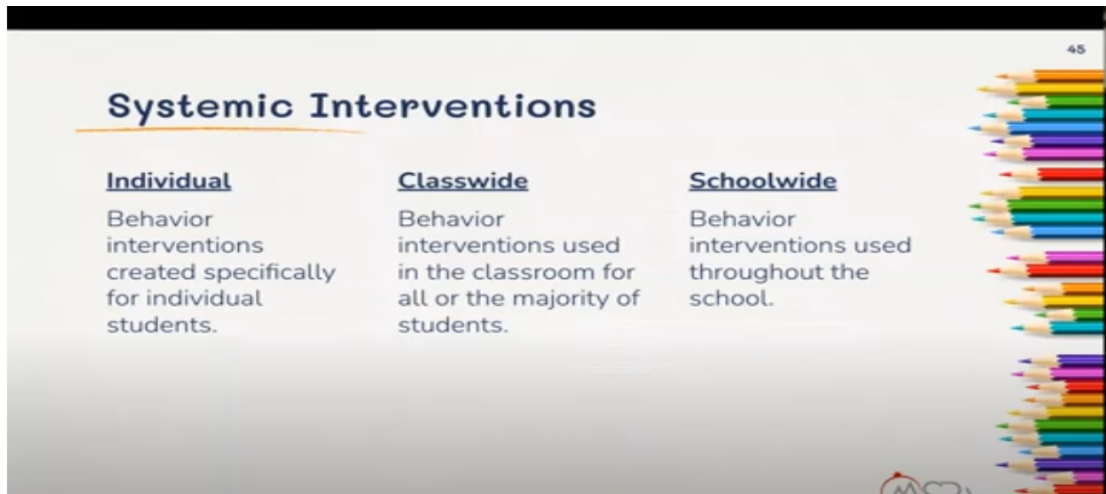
45

Systemic Interventions

Individual

Behavior interventions created specifically for individual students.

Classwide

Behavior interventions used in the classroom for all or the majority of students.

Schoolwide

Behavior interventions used throughout the school.